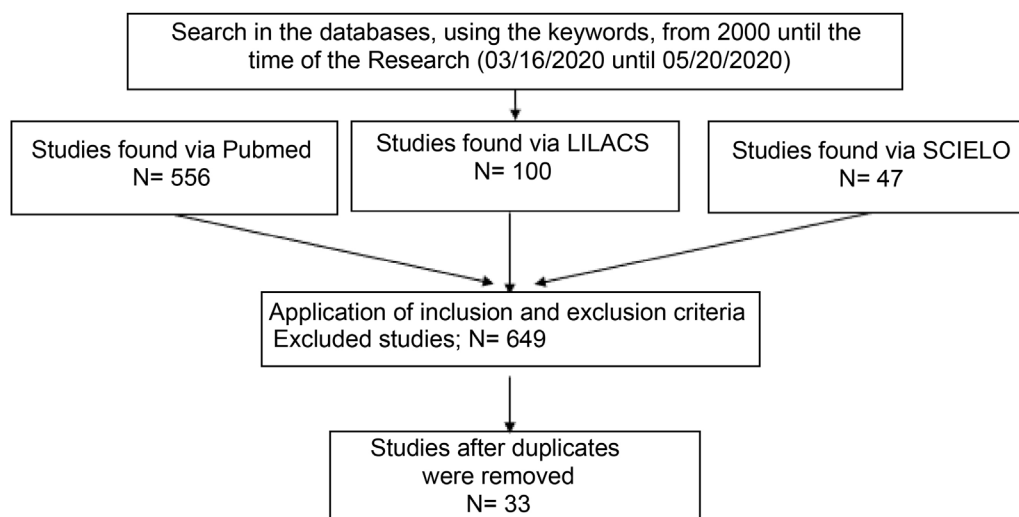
Search in the databases, using the keywords, from 2000 until the time of the Research (03/16/2020 until 05/20/2020)

Studies found via Pubmed
N= 556

Studies found via LILACS
N= 100

Studies found via SCIELO
N= 47

Application of inclusion and exclusion criteria
Excluded studies; N= 649

Studies after duplicates were removed
N= 33